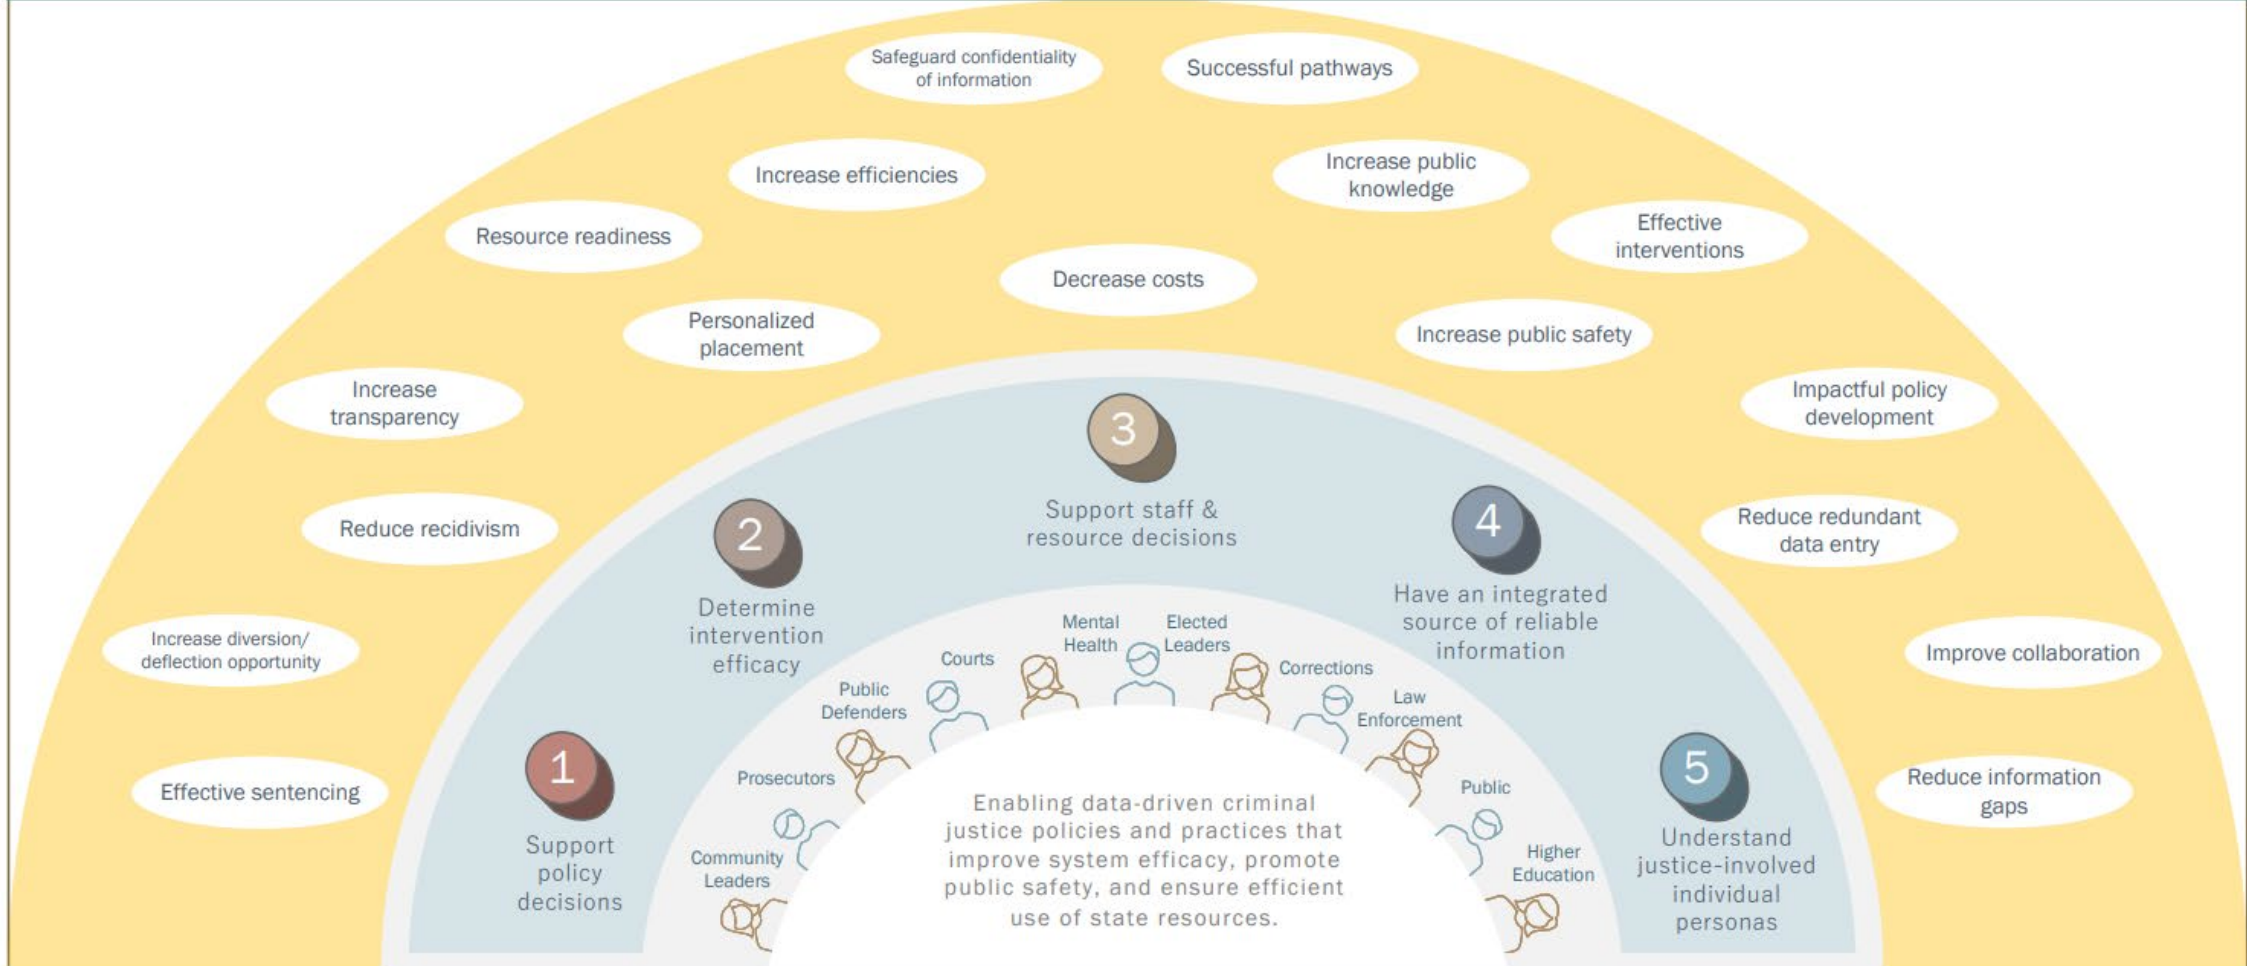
Safeguard confidentiality of information

Successful pathways

Increase efficiencies

Increase public knowledge

Resource readiness

Effective interventions

Decrease costs

Personalized placement

Increase public safety

Increase transparency

Impactful policy development

Reduce recidivism

Reduce redundant data entry

Increase diversion/ deflection opportunity

Improve collaboration

Effective sentencing

Reduce information gaps

1
Support policy decisions

2
Determine intervention efficacy

3
Support staff & resource decisions

4
Have an integrated source of reliable information

5
Understand justice-involved individual personas

Community Leaders

Prosecutors

Public Defenders

Courts

Mental Health

Elected Leaders

Corrections

Law Enforcement

Public

Higher Education

Enabling data-driven criminal justice policies and practices that improve system efficacy, promote public safety, and ensure efficient use of state resources.